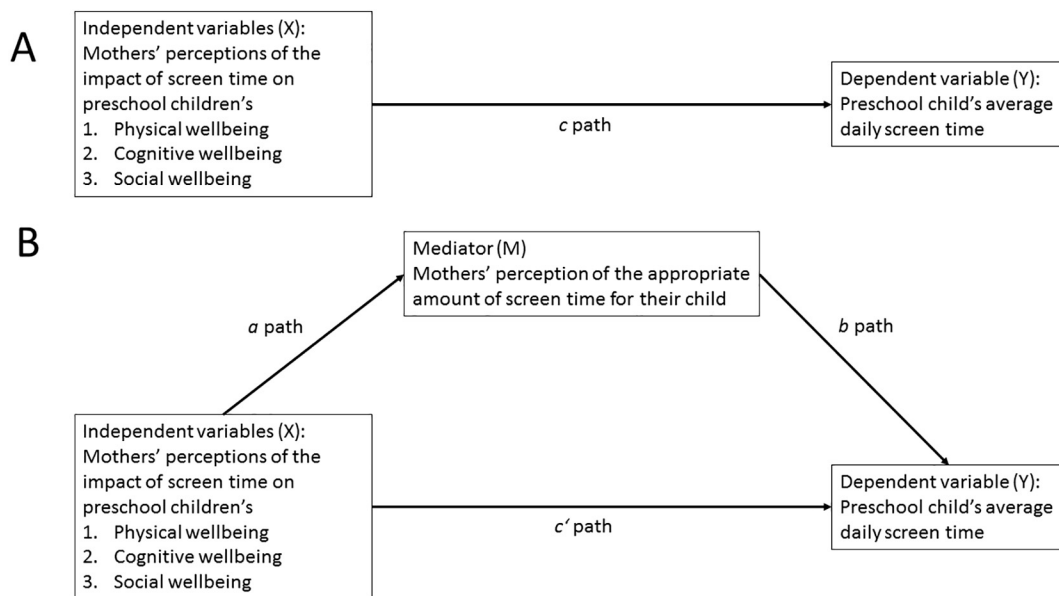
A

Independent variables (X):
Mothers' perceptions of the impact of screen time on preschool children's
1. Physical wellbeing
2. Cognitive wellbeing
3. Social wellbeing

*c* path

Dependent variable (Y):
Preschool child's average daily screen time

B

Mediator (M)
Mothers' perception of the appropriate amount of screen time for their child

*a* path

*b* path

Independent variables (X):
Mothers' perceptions of the impact of screen time on preschool children's
1. Physical wellbeing
2. Cognitive wellbeing
3. Social wellbeing

*c'* path

Dependent variable (Y):
Preschool child's average daily screen time